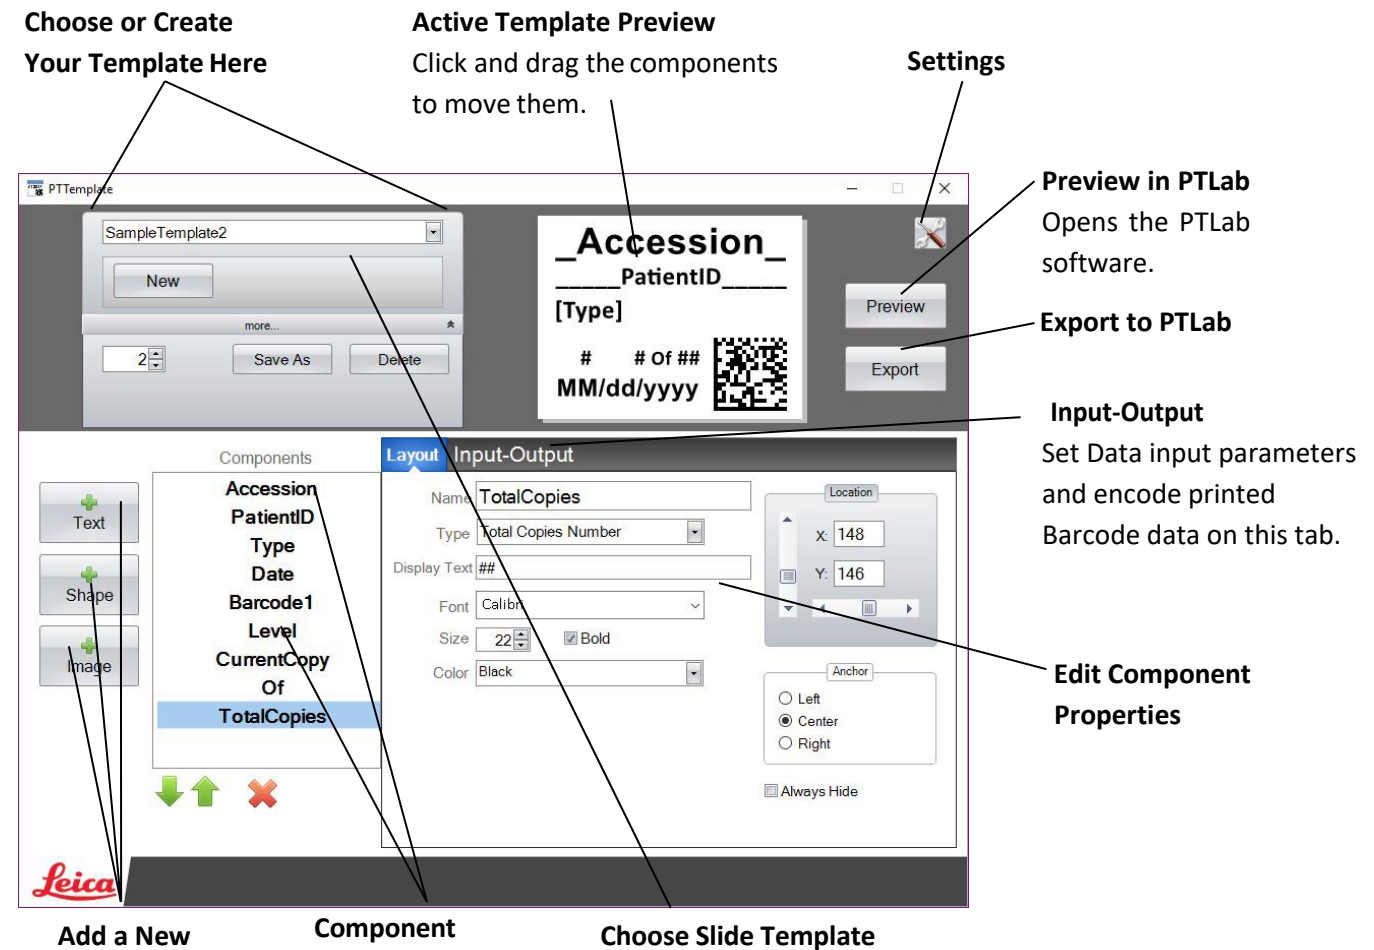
Choose or Create Your Template Here

Active Template Preview
Click and drag the components to move them.

Settings

PTTemplate

SampleTemplate2

New

more...

2

Save As

Delete

_Accession_
_____PatientID_____
[Type]
# # Of ##
MM/dd/yyyy

Preview

Export

Preview in PTLab
Opens the PTLab software.

Export to PTLab

Input-Output
Set Data input parameters and encode printed Barcode data on this tab.

Components

Accession
PatientID
Type
Date
Barcode1
Level
CurrentCopy
Of
TotalCopies

Text

Shape

Image

Layout Input-Output

Name TotalCopies

Type Total Copies Number

Display Text ##

Font Calibri

Size 22

Bold

Color Black

Location

X: 148

Y: 146

Anchor

Left

Center

Right

Always Hide

Edit Component Properties

Leica

Add a New

Component

Choose Slide Template